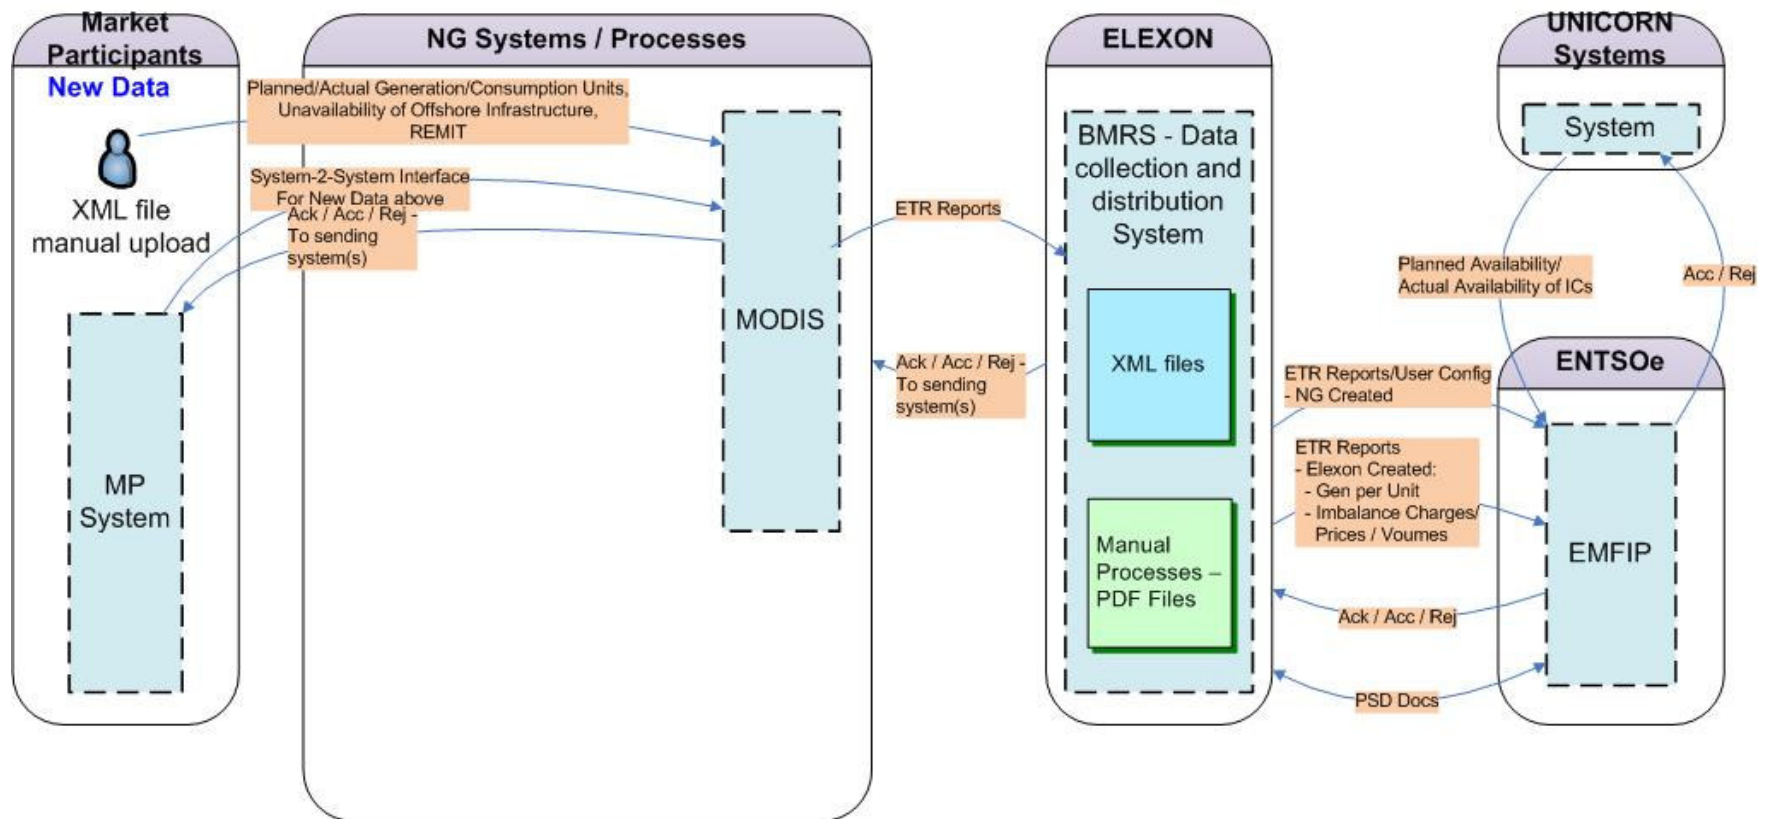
Market Participants

New Data

XML file manual upload

MP System

NG Systems / Processes

Planned/Actual Generation/Consumption Units, Unavailability of Offshore Infrastructure, REMIT

System-2-System Interface For New Data above

Ack / Acc / Rej - To sending system(s)

MODIS

ETR Reports

Ack / Acc / Rej - To sending system(s)

ELEXON

BMRS - Data collection and distribution System

XML files

Manual Processes – PDF Files

UNICORN Systems

System

Planned Availability/ Actual Availability of ICs

Acc / Rej

ENTSOe

ETR Reports/User Config - NG Created

ETR Reports
- Elexon Created:
- Gen per Unit
- Imbalance Charges/ Prices / Voumes

EMFIP

Ack / Acc / Rej

PSD Docs